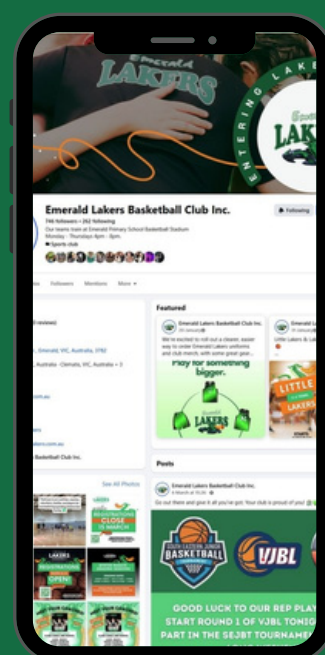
Emerald
LAKERS

ENTERING LAKE

Emerald Lakers Basketball Club Inc.
746 followers • 262 following
Our teams train at Emerald Primary School Basketball Stadium
Monday - Thursdays 4pm - 8pm.
Sports club

Following

Followers Mentions More

Featured

Emerald Lakers Basketball Club Inc.
We're excited to roll out a clearer, easier way to order Emerald Lakers uniforms and club merch, with some great gear...

Play for something bigger.

LAKERS

Emerald Lakers Basketball Club Inc.
Little Lakers &

LITTLE

Posts

Emerald Lakers Basketball Club Inc.
Go out there and give it all you've got. Your club is proud of you!

See All Photos

REGISTRATIONS CLOSE 15 MARCH

REGISTRATIONS OPEN!

BASKETBALL

VJBL

GOOD LUCK TO OUR REP PLA
START ROUND 1 OF VJBL TONIG
PART IN THE SEJBT TOURNAME